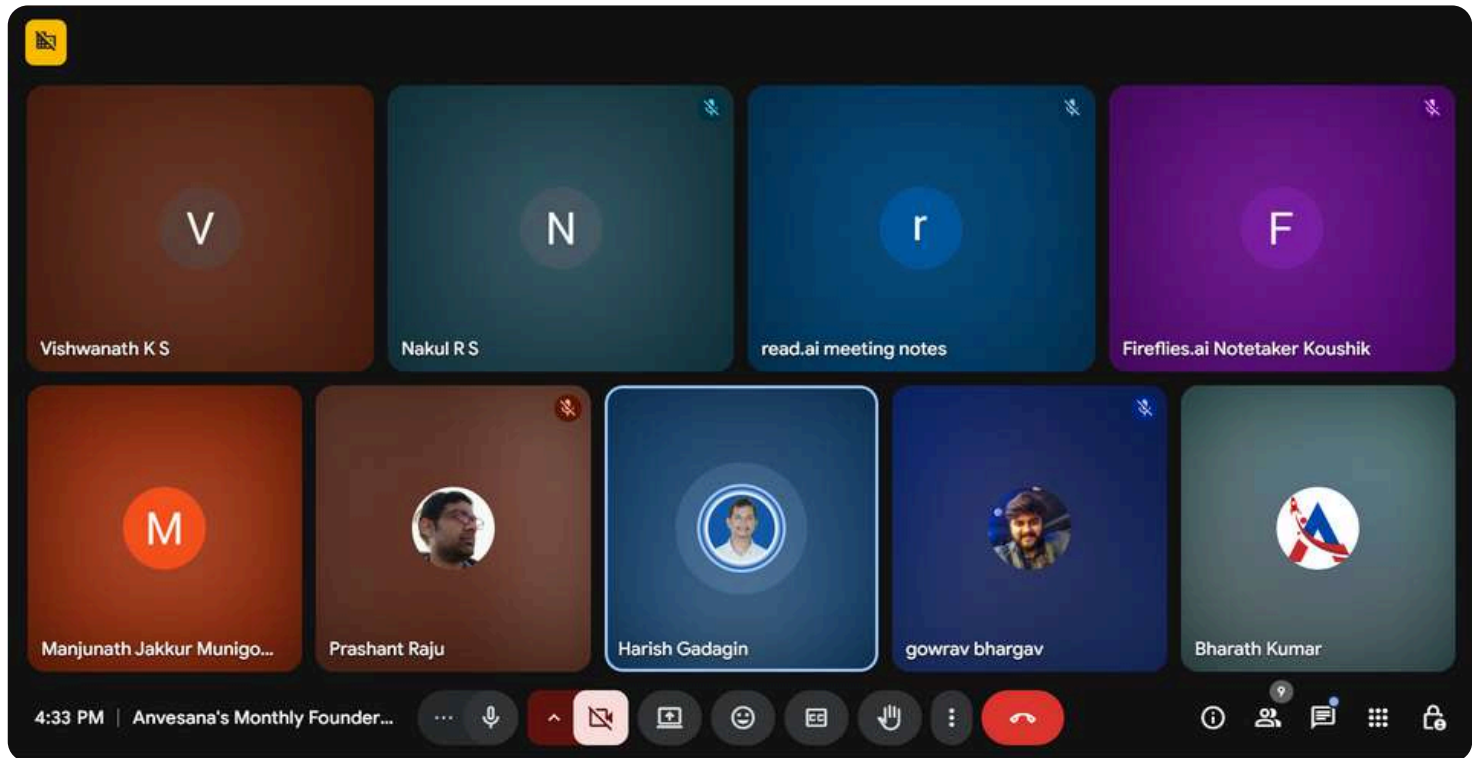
V
Vishwanath K S

N
Nakul R S

r
read.ai meeting notes

F
Fireflies.ai Notetaker Koushik

M
Manjunath Jakkur Munigo...

Prashant Raju

Harish Gadagin

gowrav bhargav

Bharath Kumar

4:33 PM | Anvesana's Monthly Founder...

9